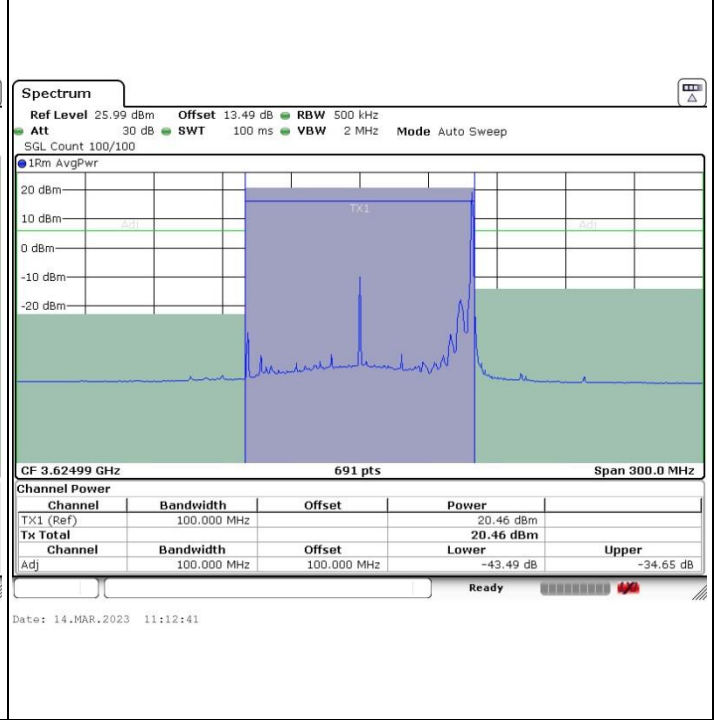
Spectrum

Ref Level 25.99 dBm Offset 13.49 dB RBW 500 kHz
Att 30 dB SWT 100 ms VBW 2 MHz Mode Auto Sweep
SGL Count 100/100

1Rm AvgPwr

20 dBm
10 dBm
0 dBm
-10 dBm
-20 dBm

Adj
TX1
Adj

CF 3.62499 GHz 691 pts Span 300.0 MHz

Channel Power

| Channel | Bandwidth | Offset | Power | |
|---|---|---|---|---|
| TX1 (Ref) | 100.000 MHz | | 20.46 dBm | |
| Tx Total | | | 20.46 dBm | |
| Channel | Bandwidth | Offset | Lower | Upper |
| Adj | 100.000 MHz | 100.000 MHz | -43.49 dB | -34.65 dB |

Ready

Date: 14.MAR.2023 11:12:41